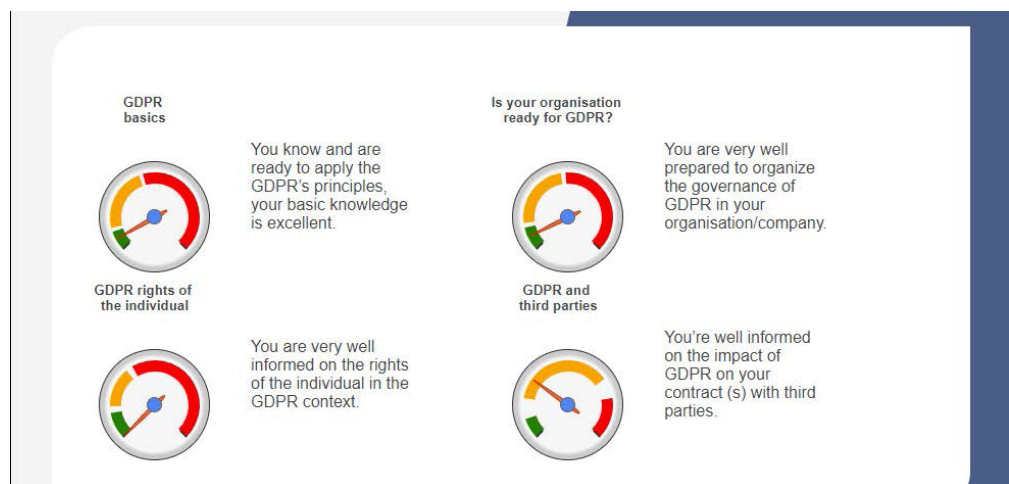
GDPR basics

You know and are ready to apply the GDPR's principles, your basic knowledge is excellent.

Is your organisation ready for GDPR?

You are very well prepared to organize the governance of GDPR in your organisation/company.

GDPR rights of the individual

You are very well informed on the rights of the individual in the GDPR context.

GDPR and third parties

You're well informed on the impact of GDPR on your contract (s) with third parties.